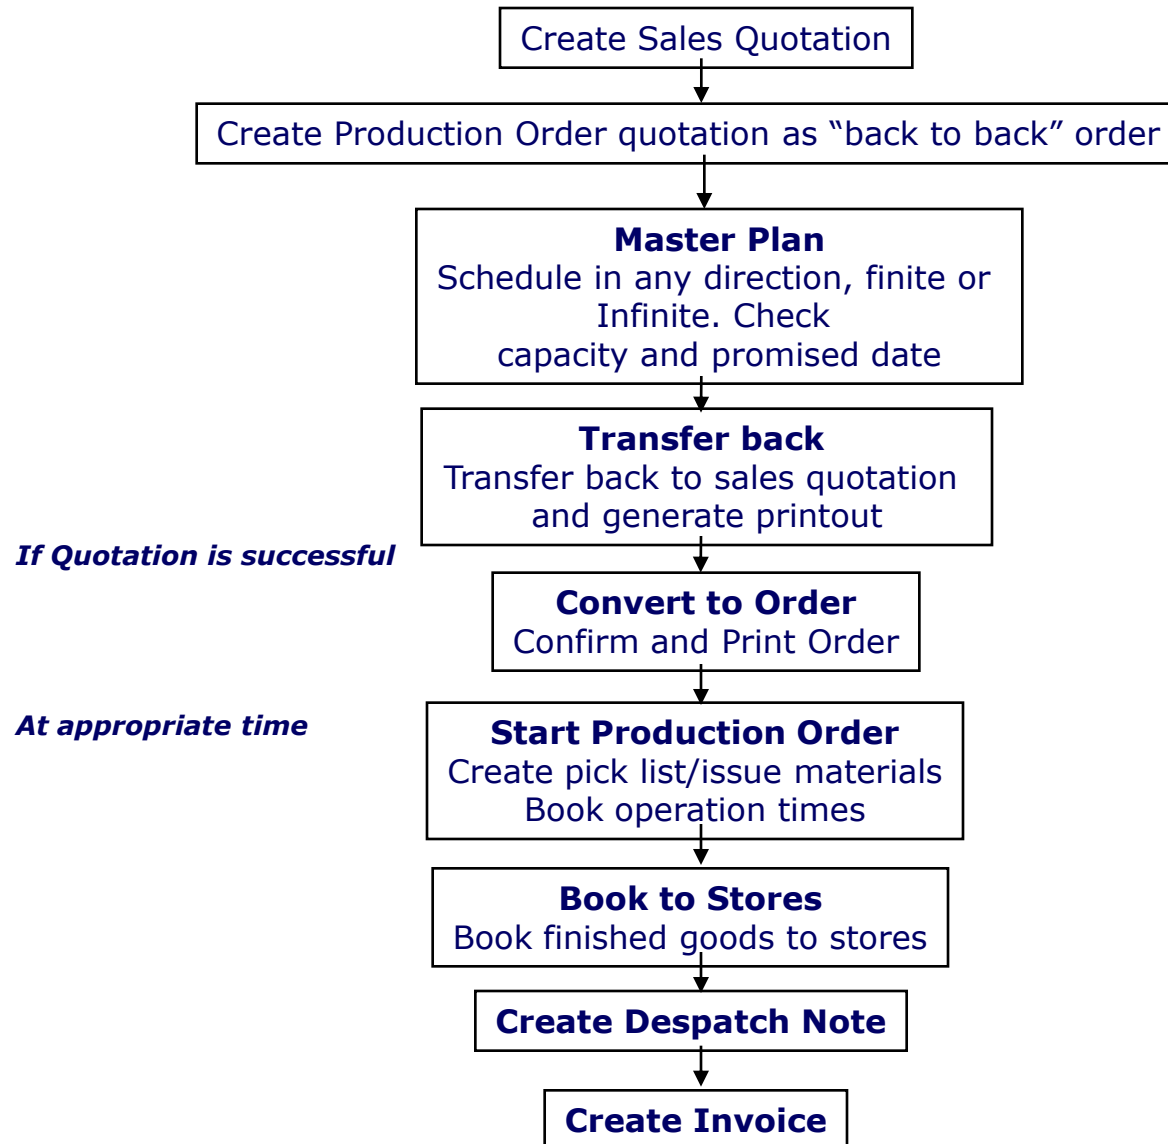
Create Sales Quotation

Create Production Order quotation as “back to back” order

**Master Plan**
Schedule in any direction, finite or Infinite. Check capacity and promised date

**Transfer back**
Transfer back to sales quotation and generate printout

*If Quotation is successful*

**Convert to Order**
Confirm and Print Order

*At appropriate time*

**Start Production Order**
Create pick list/issue materials
Book operation times

**Book to Stores**
Book finished goods to stores

**Create Despatch Note**

**Create Invoice**